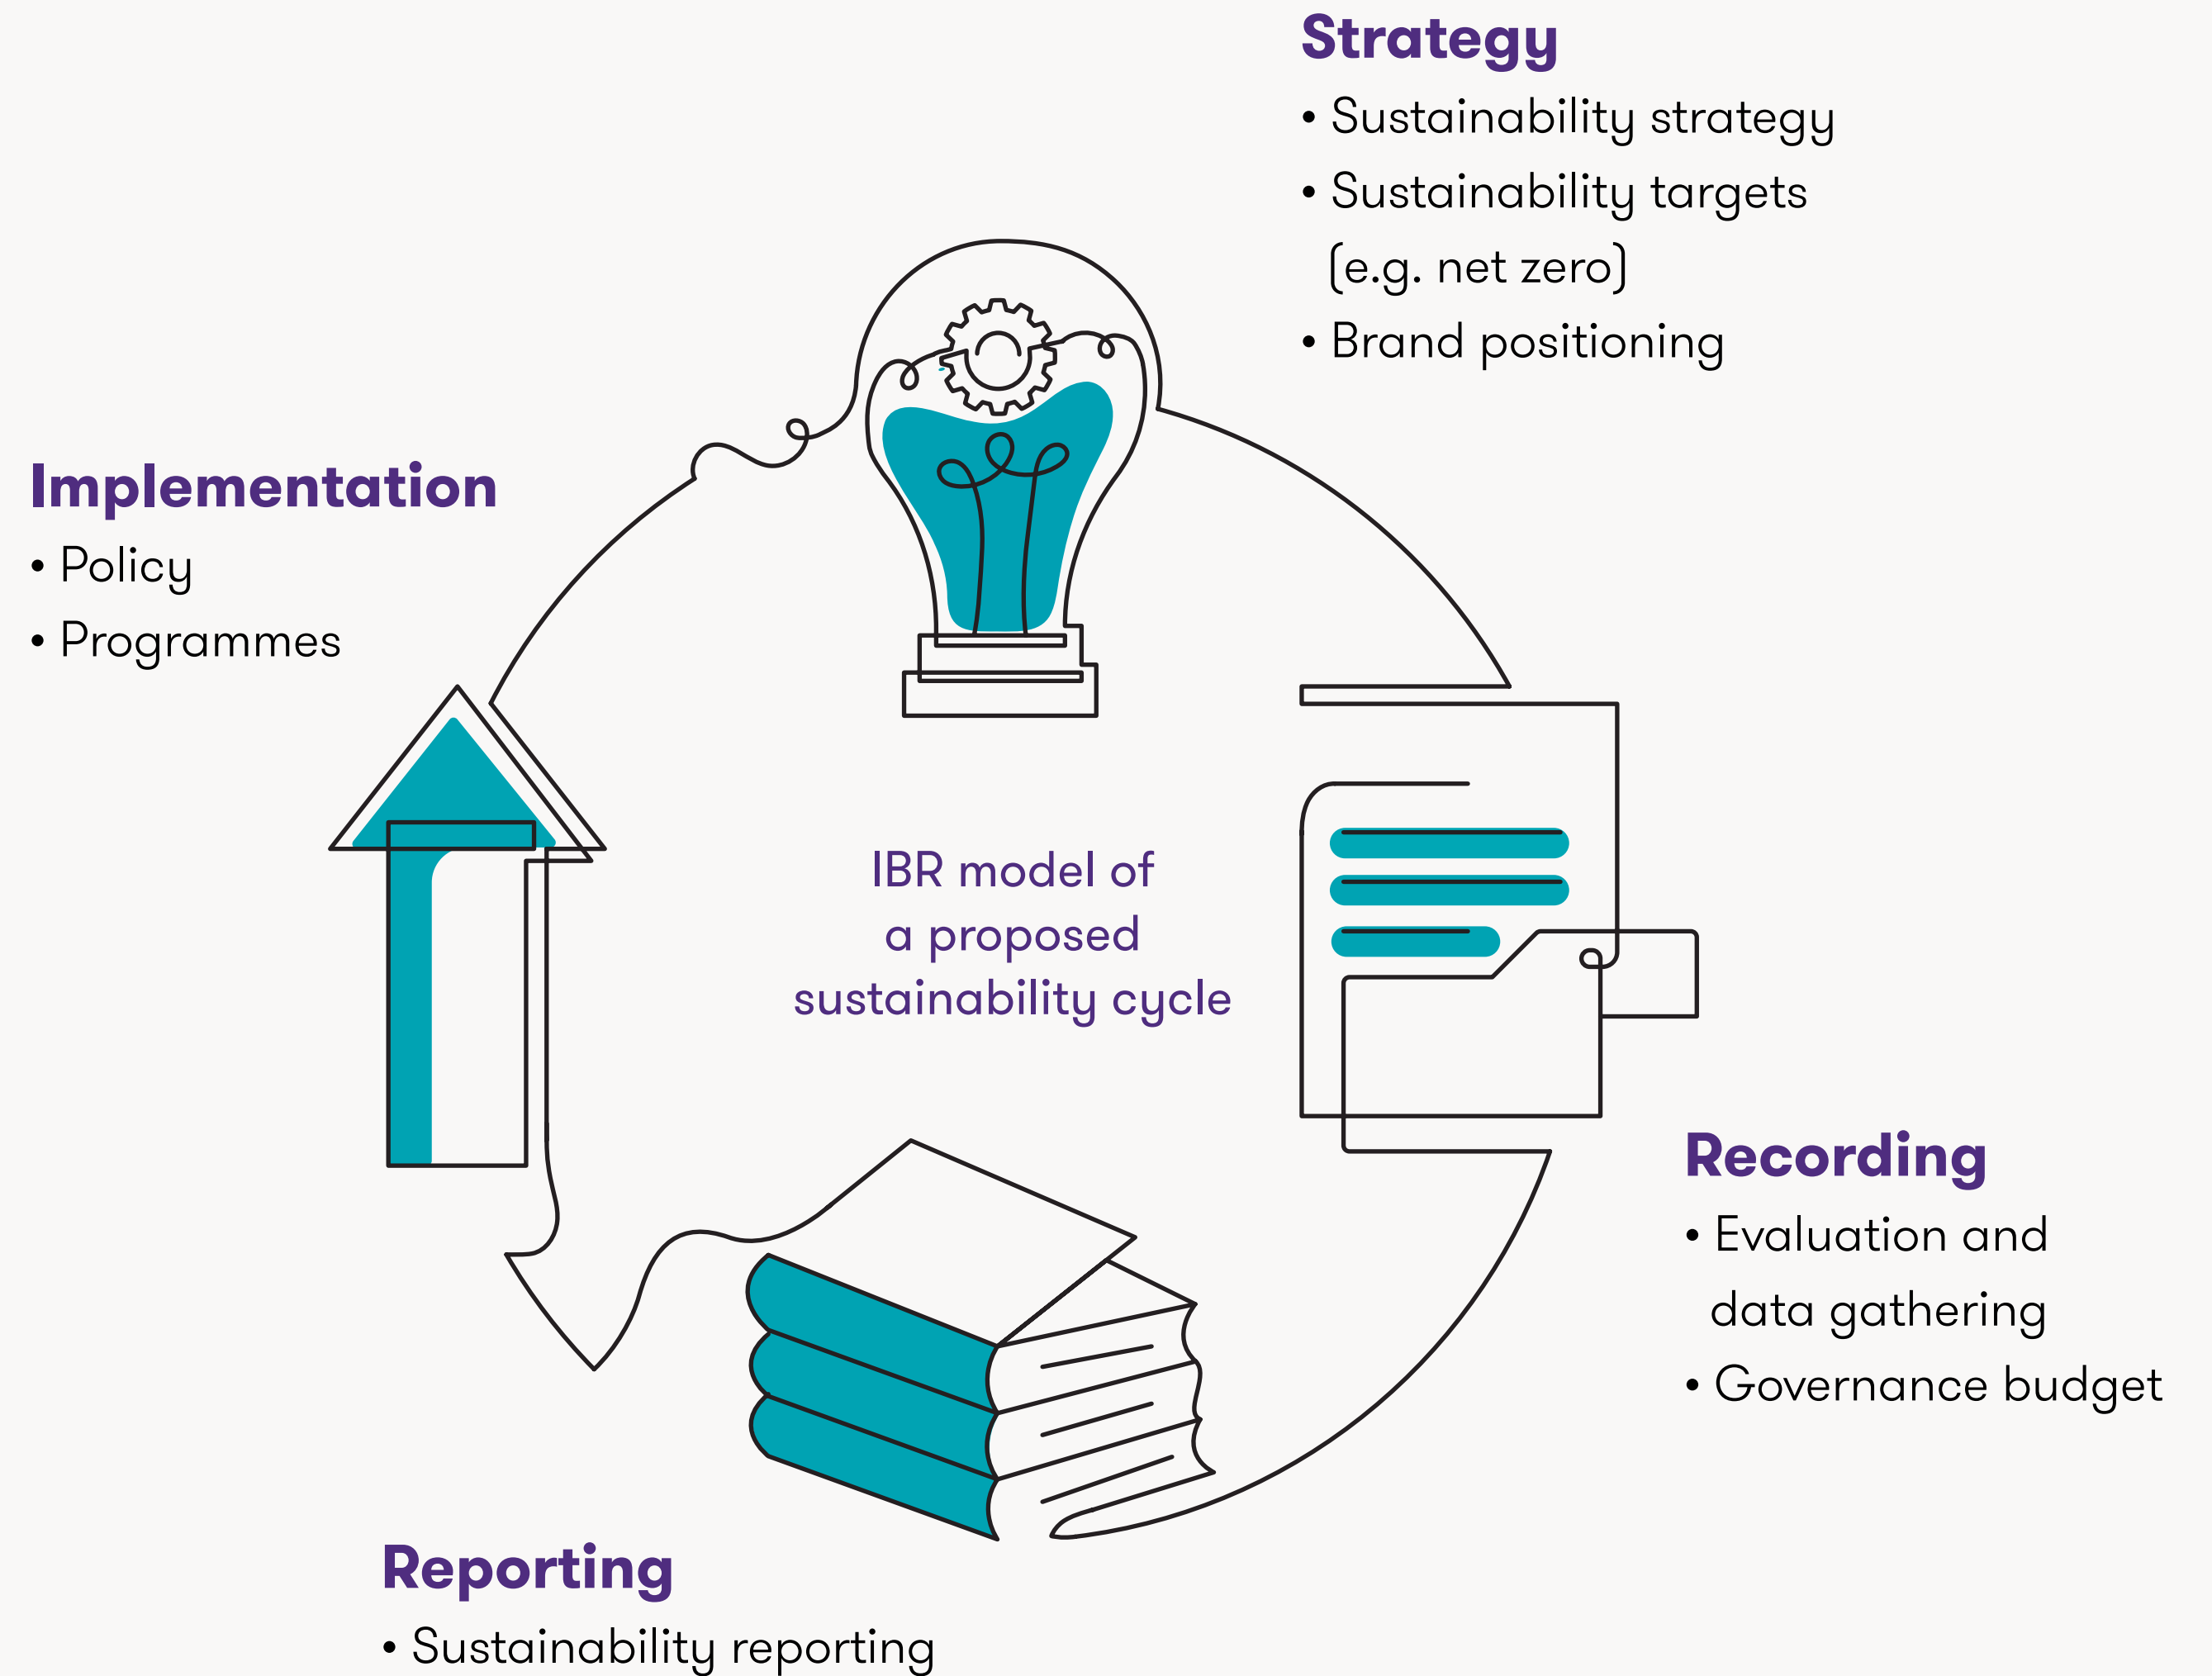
Strategy
• Sustainability strategy
• Sustainability targets (e.g. net zero)
• Brand positioning

Implementation
• Policy
• Programmes

IBR model of a proposed sustainability cycle

Recording
• Evaluation and data gathering
• Governance budget

Reporting
• Sustainability reporting